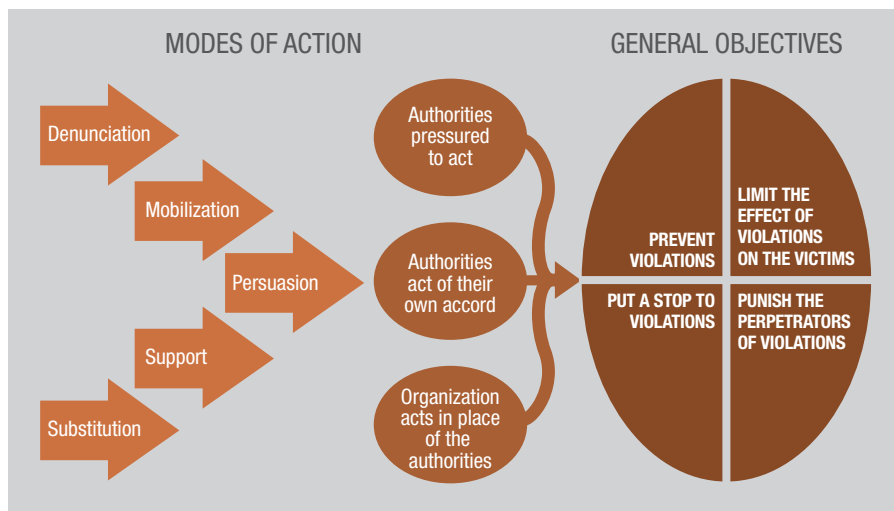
MODES OF ACTION

GENERAL OBJECTIVES

Denunciation

Mobilization

Persuasion

Support

Substitution

Authorities pressured to act

Authorities act of their own accord

Organization acts in place of the authorities

PREVENT VIOLATIONS

LIMIT THE EFFECT OF VIOLATIONS ON THE VICTIMS

PUT A STOP TO VIOLATIONS

PUNISH THE PERPETRATORS OF VIOLATIONS